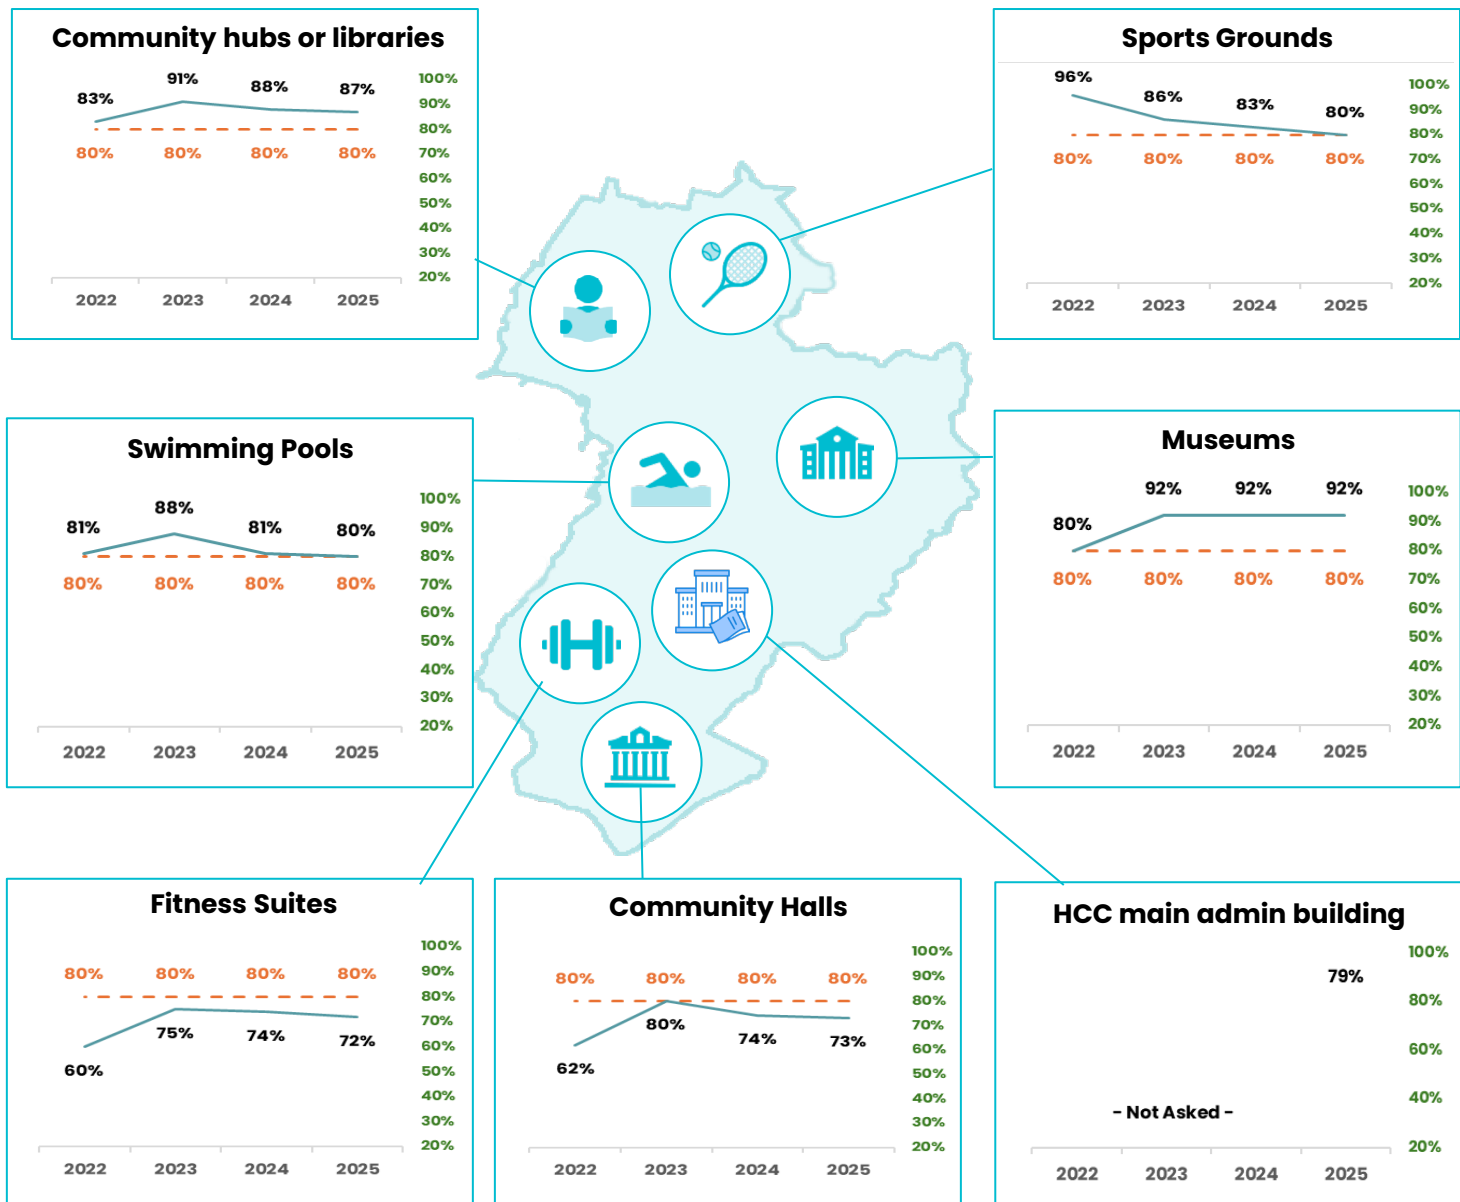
Community hubs or libraries

83% 91% 88% 87%

80% 80% 80% 80%

100% 90% 80% 70% 60% 50% 40% 30% 20%

2022 2023 2024 2025

Sports Grounds

96% 86% 83% 80%

80% 80% 80% 80%

100% 90% 80% 70% 60% 50% 40% 30% 20%

2022 2023 2024 2025

Swimming Pools

81% 88% 81% 80%

80% 80% 80% 80%

100% 90% 80% 70% 60% 50% 40% 30% 20%

2022 2023 2024 2025

Museums

80% 92% 92% 92%

80% 80% 80% 80%

100% 90% 80% 70% 60% 50% 40% 30% 20%

2022 2023 2024 2025

Fitness Suites

80% 80% 80% 80%

60% 75% 74% 72%

100% 90% 80% 70% 60% 50% 40% 30% 20%

2022 2023 2024 2025

Community Halls

80% 80% 80% 80%

62% 80% 74% 73%

100% 90% 80% 70% 60% 50% 40% 30% 20%

2022 2023 2024 2025

HCC main admin building

79%

- Not Asked -

100% 80% 60% 40% 20%

2022 2023 2024 2025